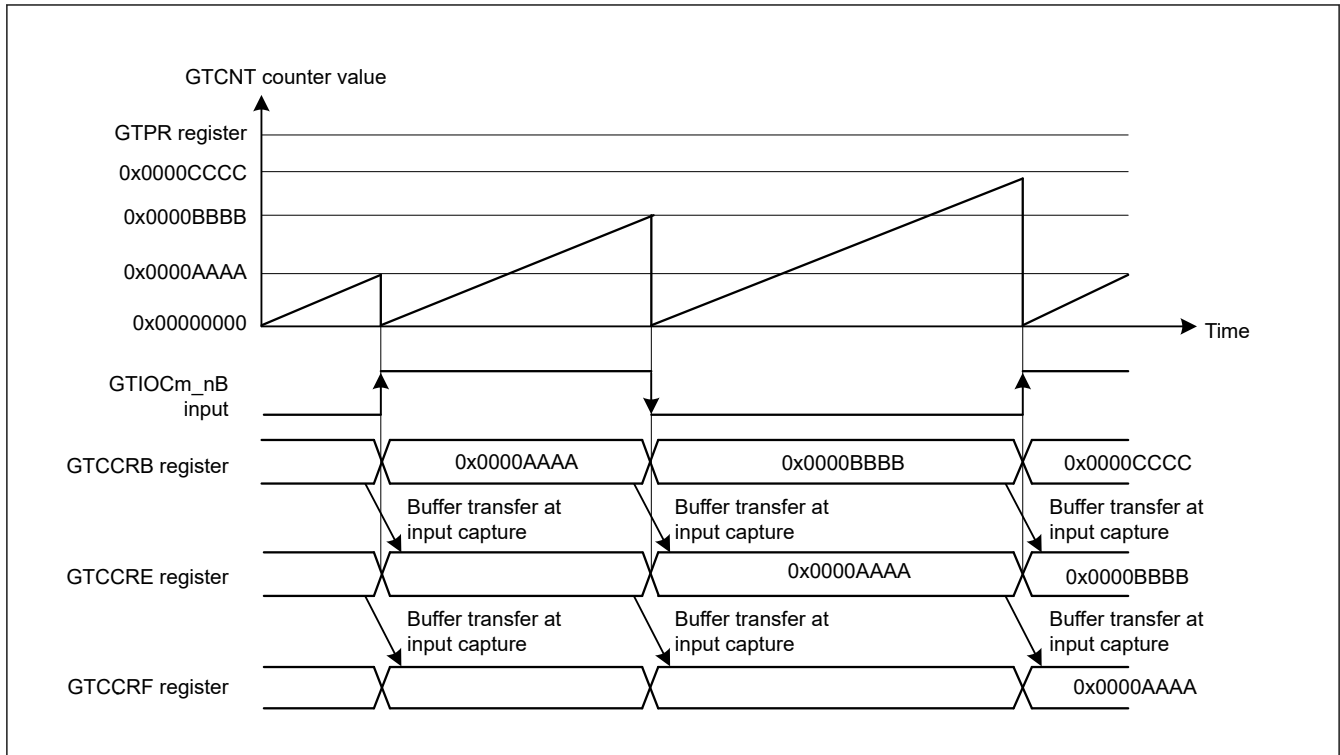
GTCNT counter value

GTPR register

0x0000CCCC

0x0000BBBB

0x0000AAAA

0x00000000

Time

GTIOCm_nB input

GTCCRB register

0x0000AAAA

0x0000BBBB

0x0000CCCC

Buffer transfer at input capture

Buffer transfer at input capture

Buffer transfer at input capture

GTCCRE register

0x0000AAAA

0x0000BBBB

Buffer transfer at input capture

Buffer transfer at input capture

Buffer transfer at input capture

GTCCRF register

0x0000AAAA